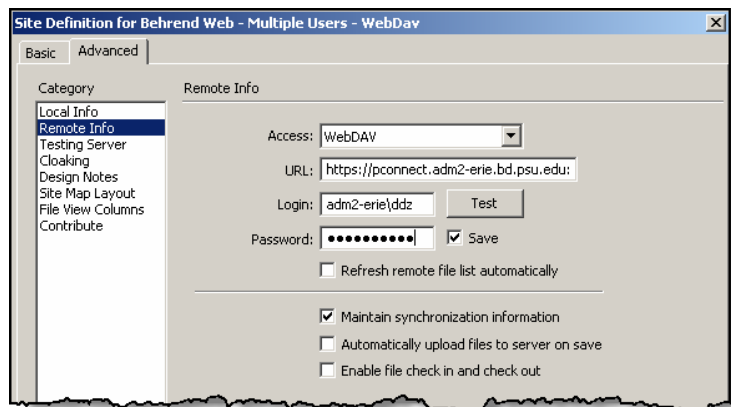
Site Definition for Behrend Web - Multiple Users - WebDav

Basic
Advanced

Category
Local Info
Remote Info
Testing Server
Cloaking
Design Notes
Site Map Layout
File View Columns
Contribute

Remote Info

Access: WebDAV
URL: https://pconnect.adm2-erie.bd.psu.edu:
Login: adm2-erie\ddz
Test
Password: ●●●●●●●●●●●
Save
Refresh remote file list automatically

Maintain synchronization information
Automatically upload files to server on save
Enable file check in and check out